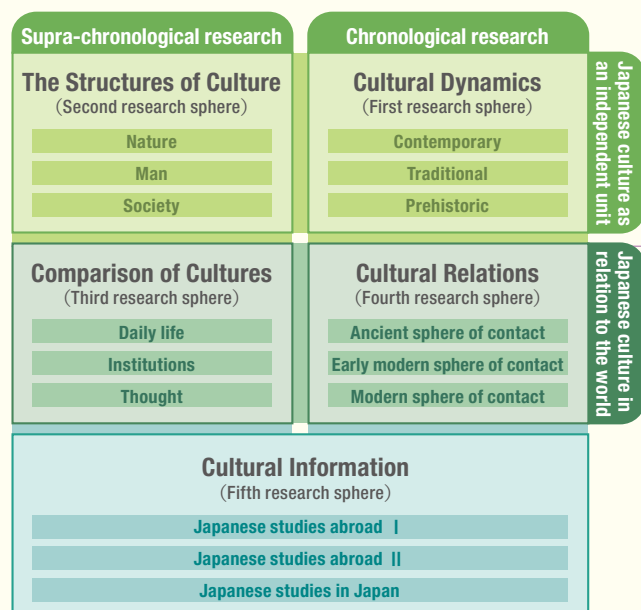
Supra-chronological research

Chronological research

The Structures of Culture
(Second research sphere)

Nature

Man

Society

Cultural Dynamics
(First research sphere)

Contemporary

Traditional

Prehistoric

Japanese culture as an independent unit

Comparison of Cultures
(Third research sphere)

Daily life

Institutions

Thought

Cultural Relations
(Fourth research sphere)

Ancient sphere of contact

Early modern sphere of contact

Modern sphere of contact

Japanese culture in relation to the world

Cultural Information
(Fifth research sphere)

Japanese studies abroad I

Japanese studies abroad II

Japanese studies in Japan